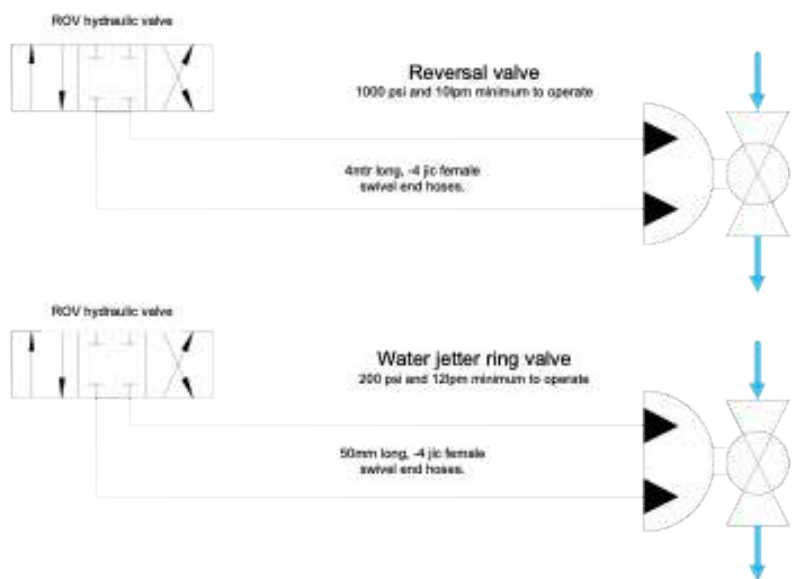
ROV hydraulic valve

Reversal valve
1000 psi and 10lpm minimum to operate

4mtr long, -4 jic female swivel end hoses.

ROV hydraulic valve

Water jetter ring valve
200 psi and 12lpm minimum to operate

50mm long, -4 jic female swivel end hoses.